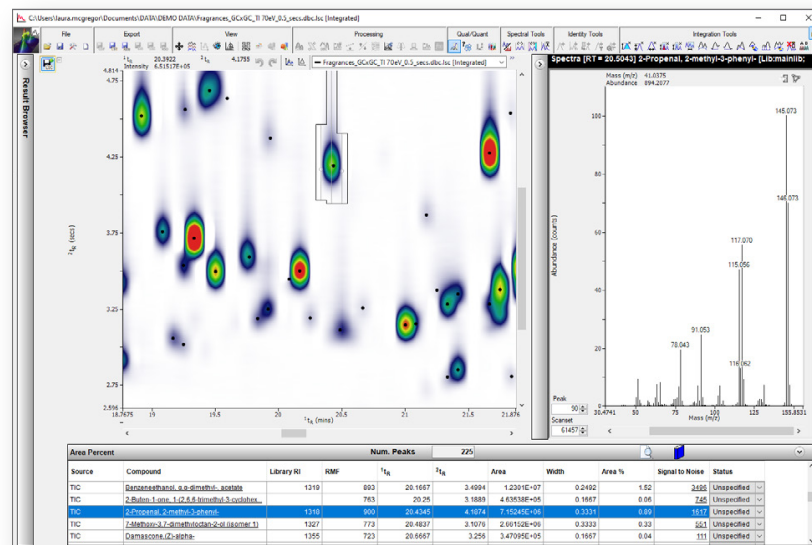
C:\Users\laura.mcgregor\Documents\DATA\DEMO DATA\Fragrances_GCxGC_TI 70eV_0.5_secs.dbc.lsc [Integrated]

File Export View Processing Qual/Quant Spectral Tools Identity Tools Integration Tools

Result Browser

$^1t_R$ 20.3922 $^2t_R$ 4.1755
Intensity 6.51517E+05

Fragrances_GCxGC_TI 70eV_0.5_secs.dbc.lsc [Integrated]

4.814
4.75
4.25
3.75
3.25
2.75
2.594
$^2t_R$ (secs)
18.7675 19 19.5 20 20.5 21 21.5 21.876
$^1t_R$ (mins)

Spectra [RT = 20.5043] 2-Propenal, 2-methyl-3-phenyl- [Lib:mainlib:

Mass (m/z) 41.0375
Abundance 894.2077

Abundance (counts)
100
80
60
40
20
0
145.073
146.073
117.070
115.056
91.053
78.043
116.062
30.4741 50 75 100 125 155.8531
Mass (m/z)

Peak 90
Scanset 61457

Area Percent Num. Peaks 225

| Source | Compound | Library RI | RMF | $^1t_R$ | $^2t_R$ | Area | Width | Area % | Signal to Noise | Status |
|---|---|---|---|---|---|---|---|---|---|---|
| TIC | Benzeneethanol, α,α-dimethyl-, acetate | 1319 | 893 | 20.1667 | 3.4984 | 1.2301E+07 | 0.2492 | 1.52 | 3496 | Unspecified |
| TIC | 2-Buten-1-one, 1-(2,6,6-trimethyl-3-cyclohex... | | 763 | 20.25 | 3.1898 | 4.63538E+05 | 0.1667 | 0.06 | 746 | Unspecified |
| TIC | 2-Propenal, 2-methyl-3-phenyl- | 1310 | 900 | 20.4345 | 4.1074 | 7.15245E+06 | 0.3331 | 0.89 | 1517 | Unspecified |
| TIC | 7-Methoxy-3,7-dimethyloctan-2-ol (isomer 1) | 1327 | 773 | 20.4837 | 3.2076 | 2.66152E+06 | 0.3333 | 0.33 | 551 | Unspecified |
| TIC | Damascone (Z)-alpha- | 1355 | 723 | 20.6667 | 3.256 | 3.47095E+05 | 0.1667 | 0.04 | 111 | Unspecified |